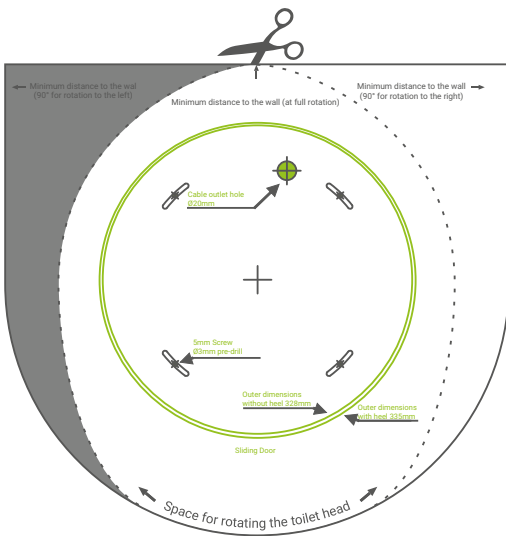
Minimum distance to the wall (90° for rotation to the left)

Minimum distance to the wall (at full rotation)

Minimum distance to the wall (90° for rotation to the right)

Cable outlet hole Ø20mm

5mm Screw Ø3mm pre-drill

Outer dimensions without heel 328mm

Outer dimensions with heel 335mm

Sliding Door

Space for rotating the toilet head